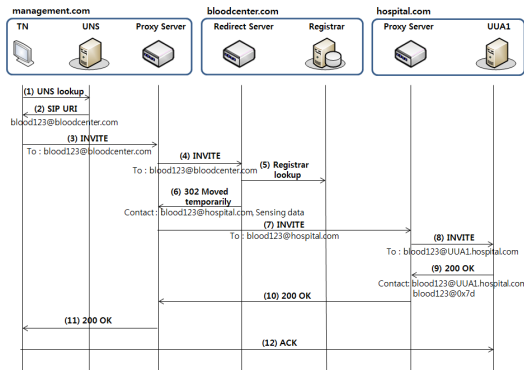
management.com

TN

UNS

Proxy Server

bloodcenter.com

Redirect Server

Registrar

hospital.com

Proxy Server

UUA1

(1) UNS lookup

(2) SIP URI

blood123@bloodcenter.com

(3) INVITE

To : blood123@bloodcenter.com

(4) INVITE

To : blood123@bloodcenter.com

(5) Registrar lookup

(6) 302 Moved temporarily

Contact : blood123@hospital.com, Sensing data

(7) INVITE

To : blood123@hospital.com

(8) INVITE

To : blood123@UUA1.hospital.com

(9) 200 OK

Contact: blood123@UUA1.hospital.com

blood123@0x7d

(10) 200 OK

(11) 200 OK

(12) ACK